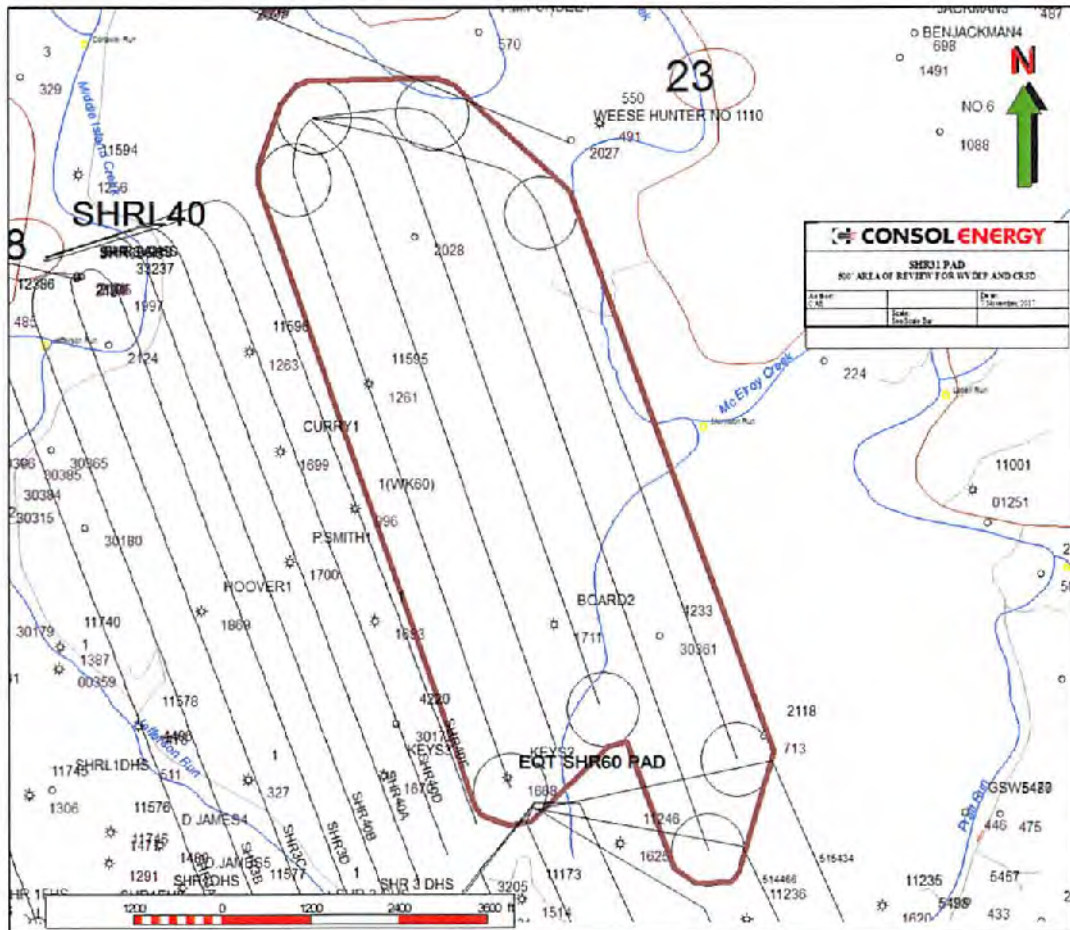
570
JACKMAN3
497
BENJACKMAN4
698
1491
N
NO 6
1088
3
329
Middle Island Creek
11594
1256
23
550
WEESE HUNTER NO 1110
491
2027
SHRL40
8
SHR14DHS
32237
12386
2188
1997
485
2124
2028
CONSOL ENERGY
SHR31 PAD
500' AREA OF REVIEW FOR WVDEP AND CRSD
11696
1263
11595
1261
McElroy Creek
224
CURRY1
1699
1(WK60)
996
P.SMITH1
1700
HOOVER1
1869
1693
30396
30385
30365
30384
30315
30180
11740
30179
1
1387
00359
11578
1498
1476
11745
511
1306
SHRL1DHS
11576
D JAMES4
327
1
SHR3C
SHR3D
SHR40B
SHR40A
SHR40D
SHR40C
1673
4220
3017
KEYS1
KEYS2
EQT SHR60 PAD
1668
11246
1625
BOARD2
1711
1233
30361
2118
713
11001
01251
11745
1291
1480
D JAMES5
SHR1DHS
SHR3B
11577
SHR 3 DHS
3205
1514
11173
514466
515434
11236
11235
5457
5499
1620
433
GSW5489
446
475
1200
0
1200
2400
3600